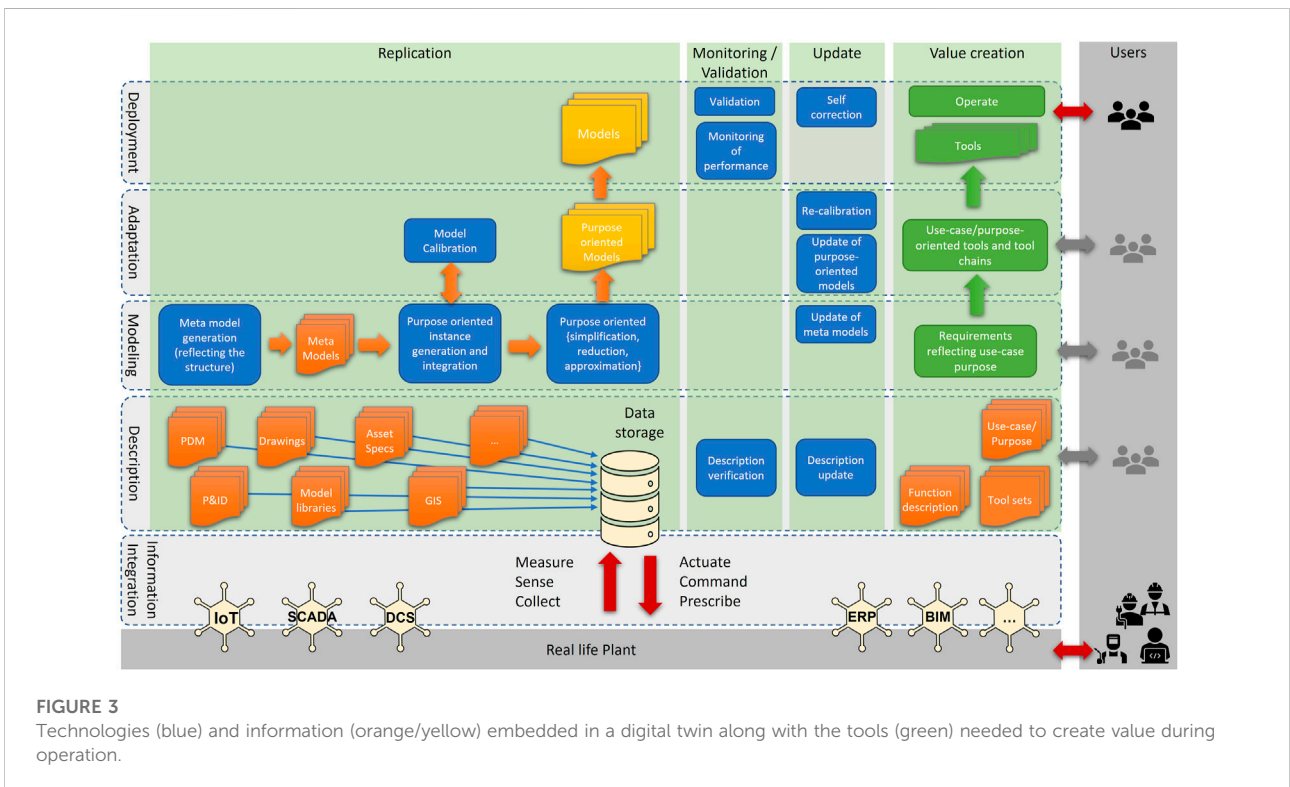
Replication

Monitoring / Validation

Update

Value creation

Users

Deployment

Adaptation

Modeling

Description

Information Integration

Models

Validation

Monitoring of performance

Self correction

Operate

Tools

Model Calibration

Purpose oriented Models

Re-calibration

Update of purpose-oriented models

Use-case/purpose-oriented tools and tool chains

Meta model generation (reflecting the structure)

Meta Models

Purpose oriented instance generation and integration

Purpose oriented {simplification, reduction, approximation}

Update of meta models

Requirements reflecting use-case purpose

PDM

Drawings

Asset Specs

...

Data storage

P&ID

Model libraries

GIS

Description verification

Description update

Use-case/ Purpose

Function description

Tool sets

Measure Sense Collect

Actuate Command Prescribe

IoT

SCADA

DCS

ERP

BIM

...

Real life Plant

FIGURE 3
Technologies (blue) and information (orange/yellow) embedded in a digital twin along with the tools (green) needed to create value during operation.